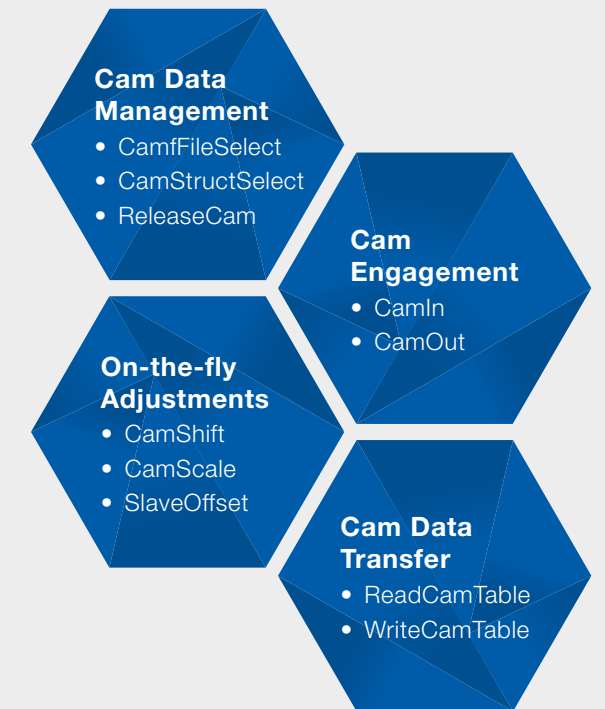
**Cam Data Management**
- CamfFileSelect
- CamStructSelect
- ReleaseCam

**Cam Engagement**
- CamIn
- CamOut

**On-the-fly Adjustments**
- CamShift
- CamScale
- SlaveOffset

**Cam Data Transfer**
- ReadCamTable
- WriteCamTable